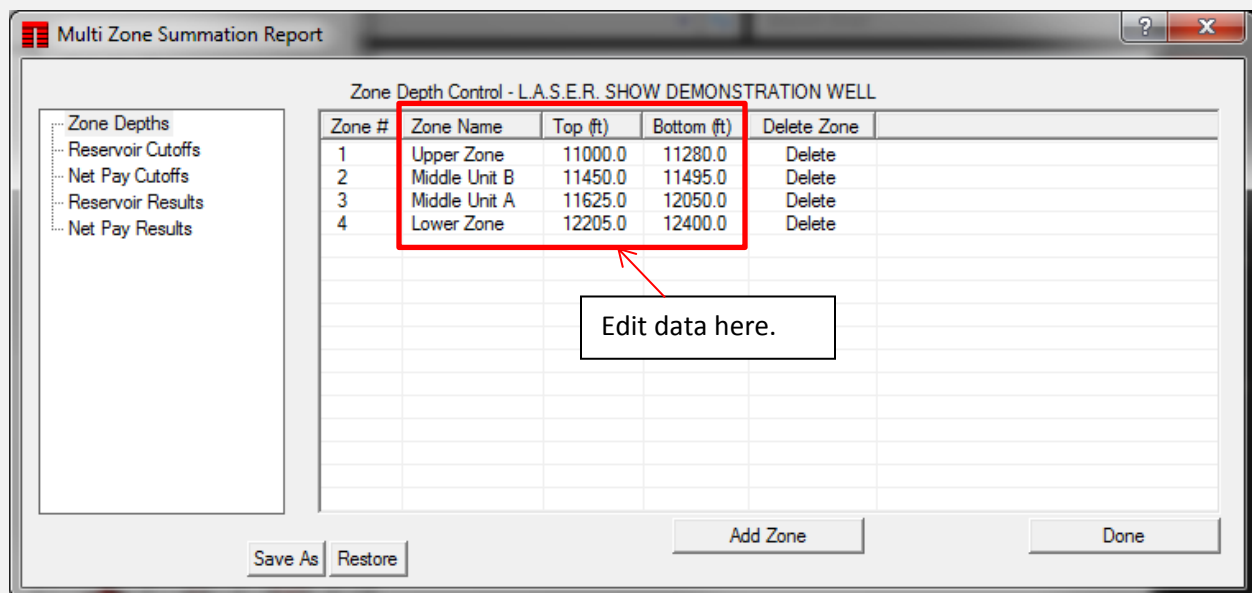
Multi Zone Summation Report

?

X

Zone Depths
Reservoir Cutoffs
Net Pay Cutoffs
Reservoir Results
Net Pay Results

Zone Depth Control - L.A.S.E.R. SHOW DEMONSTRATION WELL

| Zone # | Zone Name | Top (ft) | Bottom (ft) | Delete Zone |
|---|---|---|---|---|
| 1 | Upper Zone | 11000.0 | 11280.0 | Delete |
| 2 | Middle Unit B | 11450.0 | 11495.0 | Delete |
| 3 | Middle Unit A | 11625.0 | 12050.0 | Delete |
| 4 | Lower Zone | 12205.0 | 12400.0 | Delete |

Edit data here.

Add Zone

Done

Save As

Restore